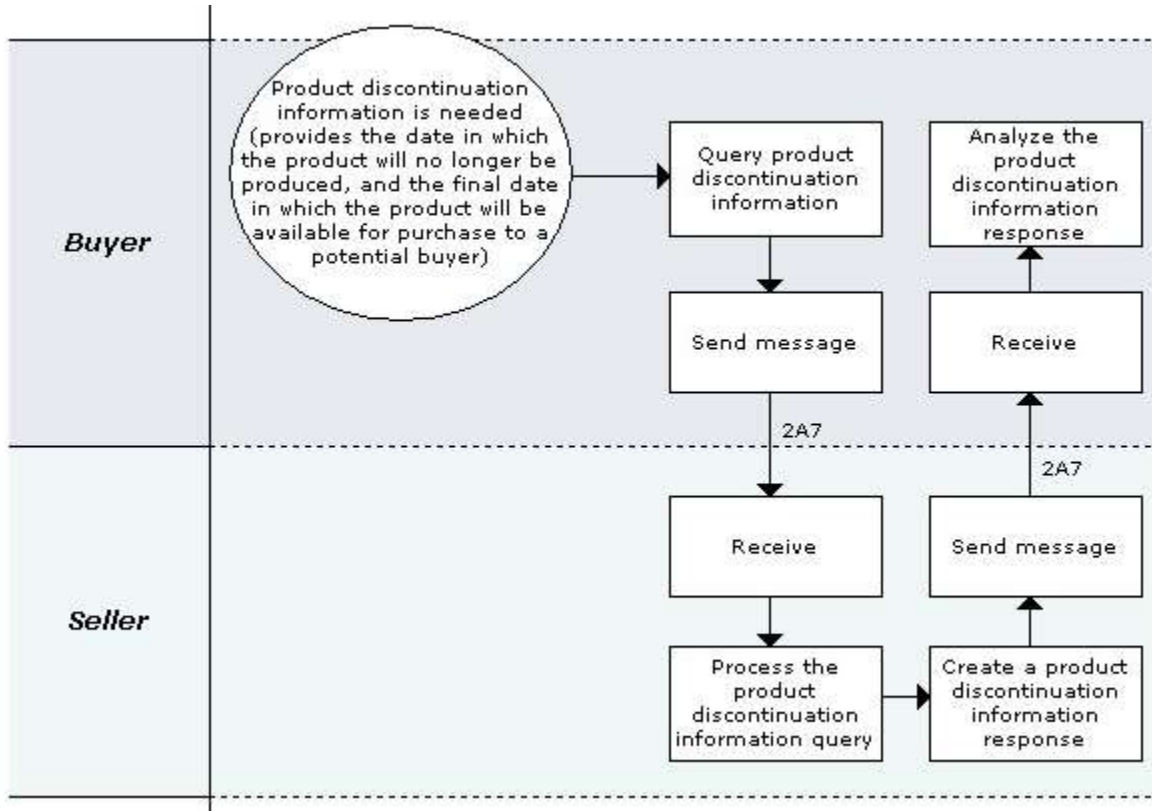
Buyer

Product discontinuation information is needed (provides the date in which the product will no longer be produced, and the final date in which the product will be available for purchase to a potential buyer)

Query product discontinuation information

Send message

Analyze the product discontinuation information response

Receive

2A7

Seller

Receive

Process the product discontinuation information query

Create a product discontinuation information response

Send message

2A7